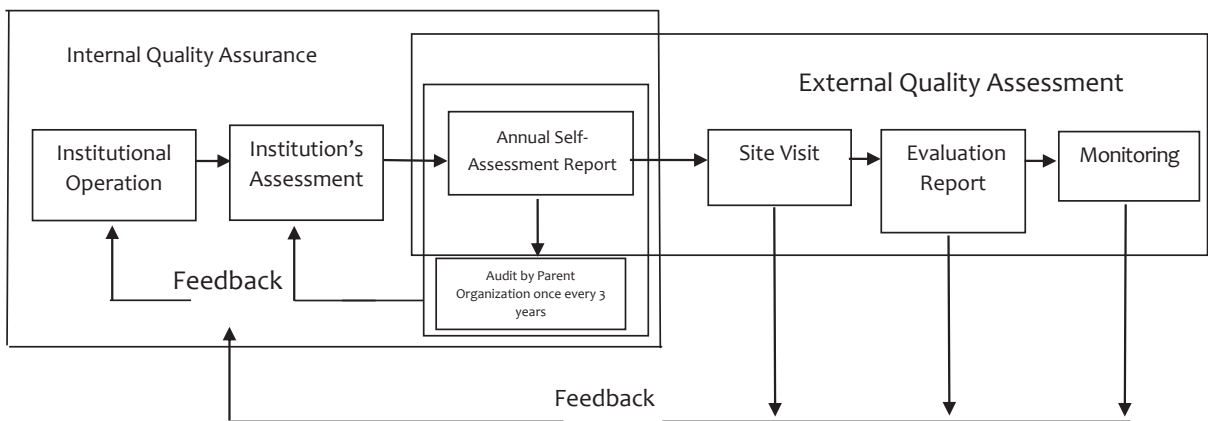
Internal Quality Assurance

External Quality Assessment

Institutional Operation

Institution's Assessment

Annual Self-Assessment Report

Site Visit

Evaluation Report

Monitoring

Feedback

Audit by Parent Organization once every 3 years

Feedback